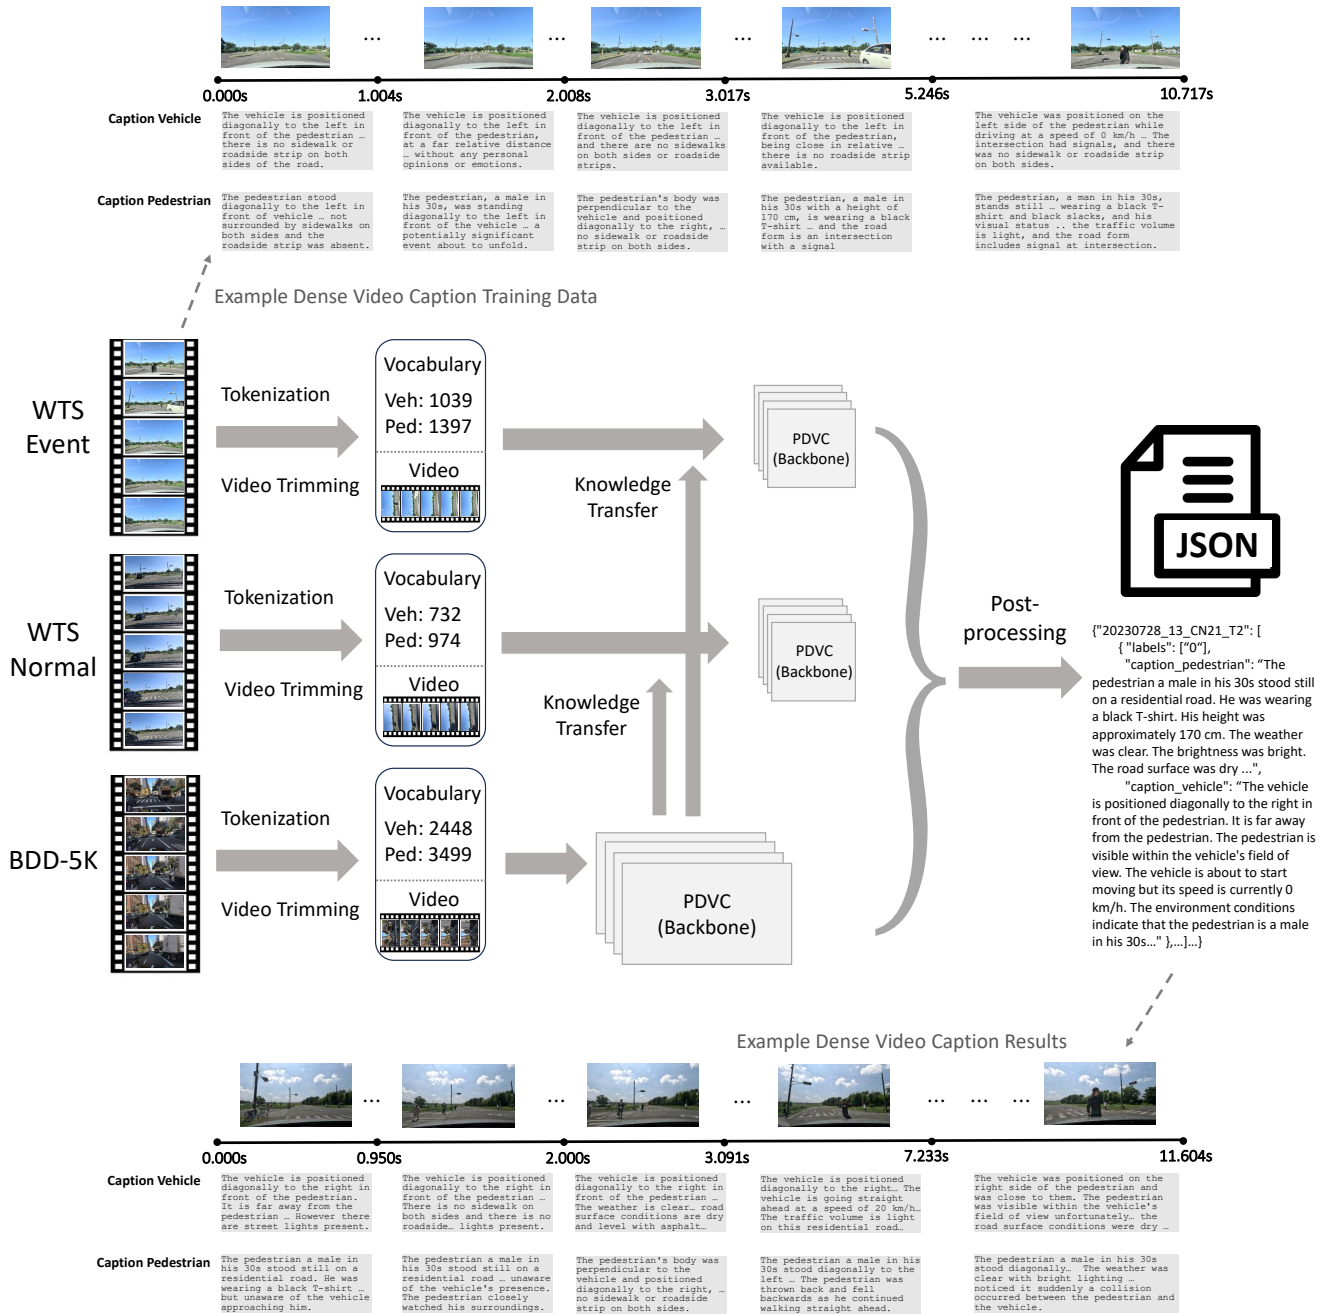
... ... ... ... ... ...

0.000s 1.004s 2.008s 3.017s 5.246s 10.717s

Caption Vehicle

The vehicle is positioned diagonally to the left in front of the pedestrian … there is no sidewalk or roadside strip on both sides of the road.

The vehicle is positioned diagonally to the left in front of the pedestrian, at a far relative distance … without any personal opinions or emotions.

The vehicle is positioned diagonally to the left in front of the pedestrian … and there are no sidewalks on both sides or roadside strips.

The vehicle is positioned diagonally to the left in front of the pedestrian, being close in relative … there is no roadside strip available.

The vehicle was positioned on the left side of the pedestrian while driving at a speed of 0 km/h … The intersection had signals, and there was no sidewalk or roadside strip on both sides.

Caption Pedestrian

The pedestrian stood diagonally to the left in front of vehicle … not surrounded by sidewalks on both sides and the roadside strip was absent.

The pedestrian, a male in his 30s, was standing diagonally to the left in front of the vehicle … a potentially significant event about to unfold.

The pedestrian's body was perpendicular to the vehicle and positioned diagonally to the right, … no sidewalk or roadside strip on both sides.

The pedestrian, a male in his 30s with a height of 170 cm, is wearing a black T-shirt … and the road form is an intersection with a signal

The pedestrian, a man in his 30s, stands still … wearing a black T-shirt and black slacks, and his visual status … the traffic volume is light, and the road form includes signal at intersection.

Example Dense Video Caption Training Data

WTS Event

Tokenization

Video Trimming

Vocabulary
Veh: 1039
Ped: 1397
Video

Knowledge Transfer

PDVC (Backbone)

WTS Normal

Tokenization

Video Trimming

Vocabulary
Veh: 732
Ped: 974
Video

PDVC (Backbone)

Knowledge Transfer

Post-processing

JSON

{"20230728_13_CN21_T2": [
{ "labels": ["0"],
"caption_pedestrian": "The pedestrian a male in his 30s stood still on a residential road. He was wearing a black T-shirt. His height was approximately 170 cm. The weather was clear. The brightness was bright. The road surface was dry ...",
"caption_vehicle": "The vehicle is positioned diagonally to the right in front of the pedestrian. It is far away from the pedestrian. The pedestrian is visible within the vehicle's field of view. The vehicle is about to start moving but its speed is currently 0 km/h. The environment conditions indicate that the pedestrian is a male in his 30s..." },...]...}

BDD-5K

Tokenization

Video Trimming

Vocabulary
Veh: 2448
Ped: 3499
Video

PDVC (Backbone)

Example Dense Video Caption Results

... ... ... ... ... ...

0.000s 0.950s 2.000s 3.091s 7.233s 11.604s

Caption Vehicle

The vehicle is positioned diagonally to the right in front of the pedestrian. It is far away from the pedestrian … However there are street lights present.

The vehicle is positioned diagonally to the right in front of the pedestrian … There is no sidewalk on both sides and there is no roadside… lights present.

The vehicle is positioned diagonally to the right in front of the pedestrian … The weather is clear… road surface conditions are dry and level with asphalt…

The vehicle is positioned diagonally to the right… The vehicle is going straight ahead at a speed of 20 km/h… The traffic volume is light on this residential road…

The vehicle was positioned on the right side of the pedestrian and was close to them. The pedestrian was visible within the vehicle's field of view unfortunately… the road surface conditions were dry …

Caption Pedestrian

The pedestrian a male in his 30s stood still on a residential road. He was wearing a black T-shirt … but unaware of the vehicle approaching him.

The pedestrian a male in his 30s stood still on a residential road … unaware of the vehicle's presence. The pedestrian closely watched his surroundings.

The pedestrian's body was perpendicular to the vehicle and positioned diagonally to the right, … no sidewalk or roadside strip on both sides.

The pedestrian a male in his 30s stood diagonally to the left … The pedestrian was thrown back and fell backwards as he continued walking straight ahead.

The pedestrian a male in his 30s stood diagonally… The weather was clear with bright lighting … noticed it suddenly a collision occurred between the pedestrian and the vehicle.